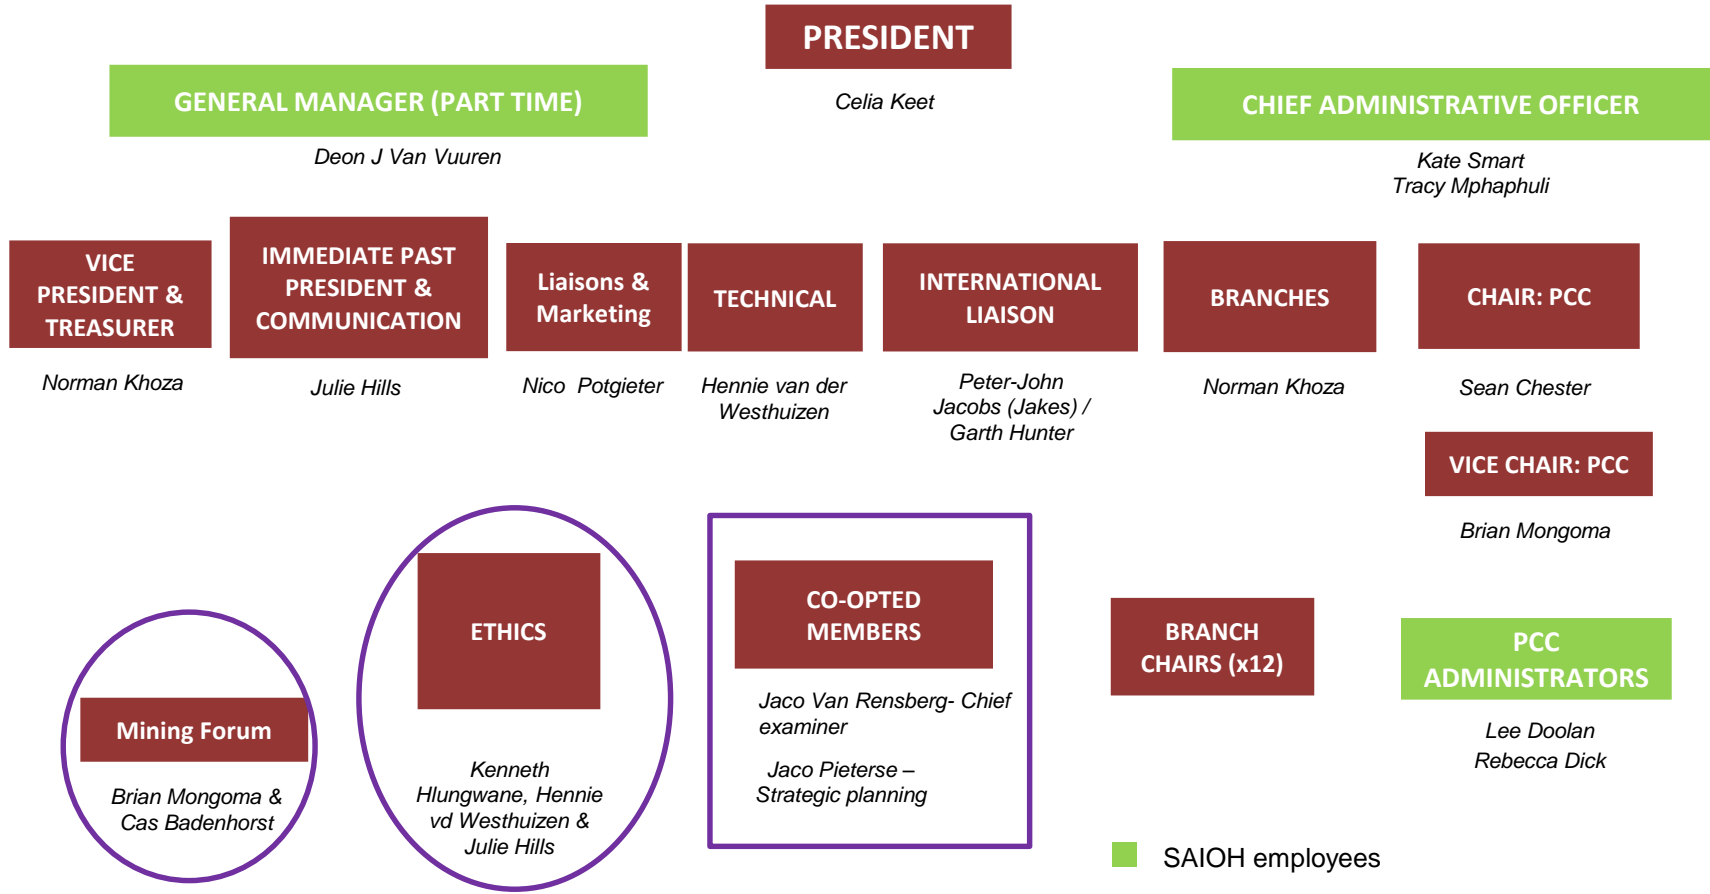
PRESIDENT

Celia Keet

GENERAL MANAGER (PART TIME)

Deon J Van Vuuren

CHIEF ADMINISTRATIVE OFFICER

Kate Smart
Tracy Mphaphuli

VICE PRESIDENT & TREASURER

Norman Khoza

IMMEDIATE PAST PRESIDENT & COMMUNICATION

Julie Hills

Liaisons & Marketing

Nico Potgieter

TECHNICAL

Hennie van der Westhuizen

INTERNATIONAL LIAISON

Peter-John Jacobs (Jakes) / Garth Hunter

BRANCHES

Norman Khoza

CHAIR: PCC

Sean Chester

VICE CHAIR: PCC

Brian Mongoma

Mining Forum

Brian Mongoma & Cas Badenhorst

ETHICS

Kenneth Hlungwane, Hennie vd Westhuizen & Julie Hills

CO-OPTED MEMBERS

Jaco Van Rensberg- Chief examiner

Jaco Pieterse – Strategic planning

BRANCH CHAIRS (x12)

PCC ADMINISTRATORS

Lee Doolan
Rebecca Dick

SAIOH employees